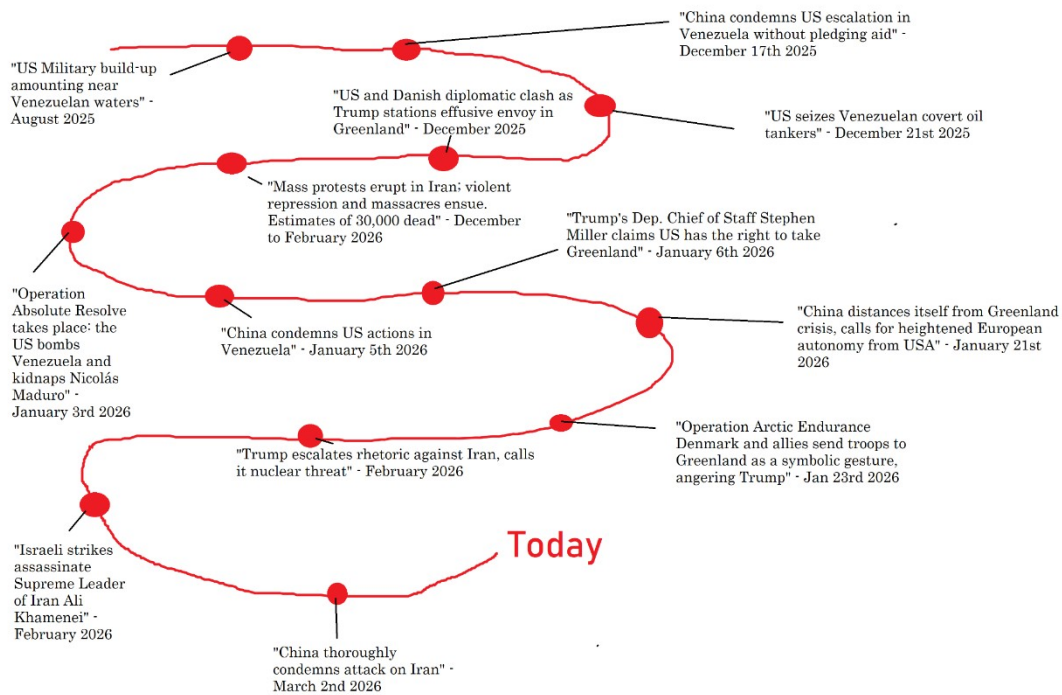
"US Military build-up amounting near Venezuelan waters" - August 2025

"China condemns US escalation in Venezuela without pledging aid" - December 17th 2025

"US and Danish diplomatic clash as Trump stations effusive envoy in Greenland" - December 2025

"US seizes Venezuelan covert oil tankers" - December 21st 2025

"Mass protests erupt in Iran; violent repression and massacres ensue. Estimates of 30,000 dead" - December to February 2026

"Trump's Dep. Chief of Staff Stephen Miller claims US has the right to take Greenland" - January 6th 2026

"Operation Absolute Resolve takes place: the US bombs Venezuela and kidnaps Nicolás Maduro" - January 3rd 2026

"China condemns US actions in Venezuela" - January 5th 2026

"China distances itself from Greenland crisis, calls for heightened European autonomy from USA" - January 21st 2026

"Operation Arctic Endurance Denmark and allies send troops to Greenland as a symbolic gesture, angering Trump" - Jan 23rd 2026

"Trump escalates rhetoric against Iran, calls it nuclear threat" - February 2026

"Israeli strikes assassinate Supreme Leader of Iran Ali Khamenei" - February 2026

Today

"China thoroughly condemns attack on Iran" - March 2nd 2026